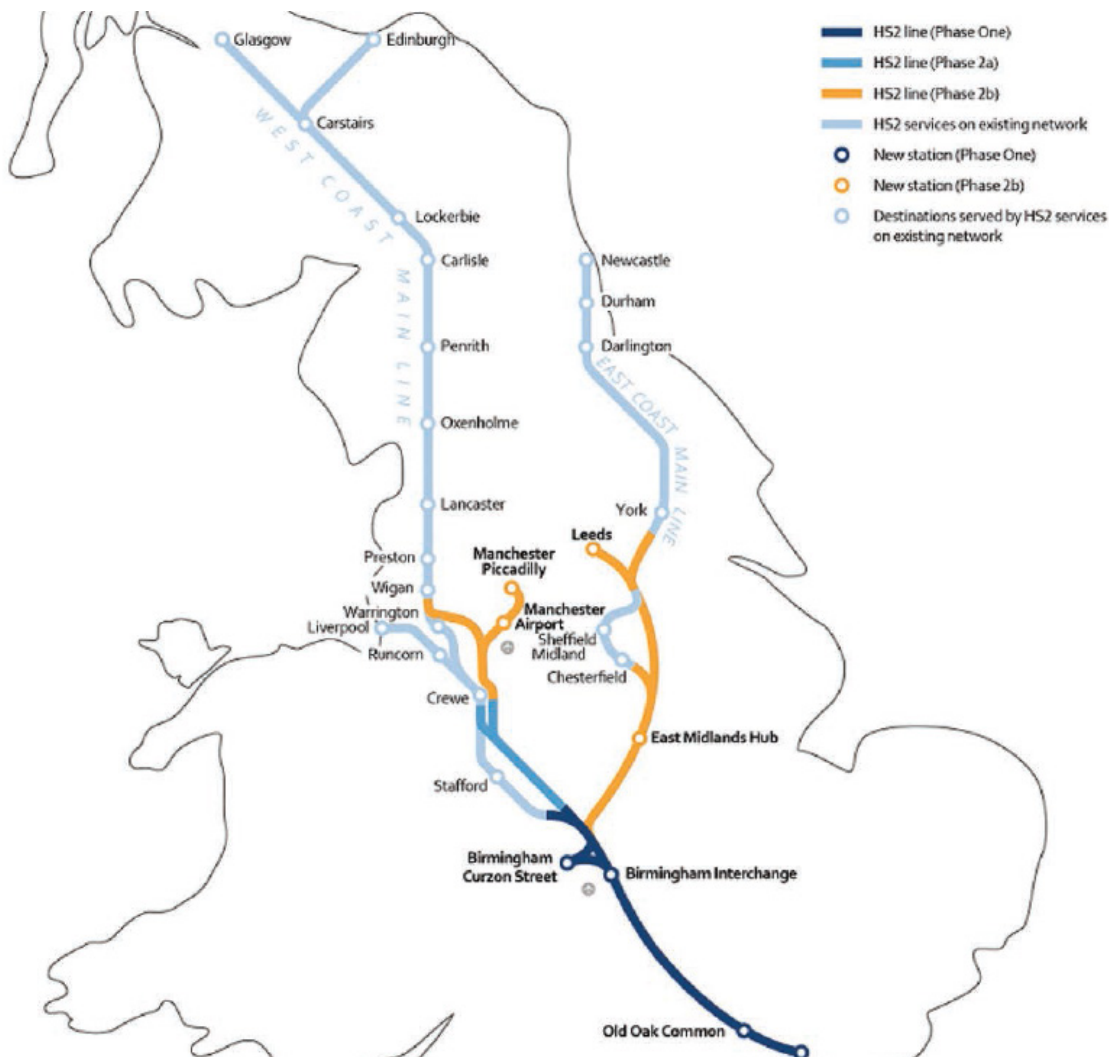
HS2 line (Phase One)
HS2 line (Phase 2a)
HS2 line (Phase 2b)
HS2 services on existing network
New station (Phase One)
New station (Phase 2b)
Destinations served by HS2 services on existing network

Glasgow
Edinburgh
Carstairs
WEST COAST MAIN LINE
Lockerbie
Carlisle
Penrith
Oxenholme
Lancaster
Preston
Wigan
Warrington
Liverpool
Runcorn
Crewe
Stafford
Newcastle
Durham
Darlington
EAST COAST MAIN LINE
York
Leeds
Manchester Piccadilly
Manchester Airport
Sheffield Midland
Chesterfield
East Midlands Hub
Birmingham Curzon Street
Birmingham Interchange
Old Oak Common